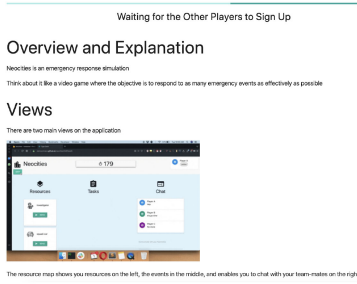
Waiting for the Other Players to Sign Up

Overview and Explanation

Neocities is an emergency response simulation

Think about it like a video game where the objective is to respond to as many emergency events as effectively as possible

Views

There are two main views on the application

Neocities

179

Resources

Tasks

Chat

The resource map shows you resources on the left, the events in the middle, and enables you to chat with your team-mates on the righ